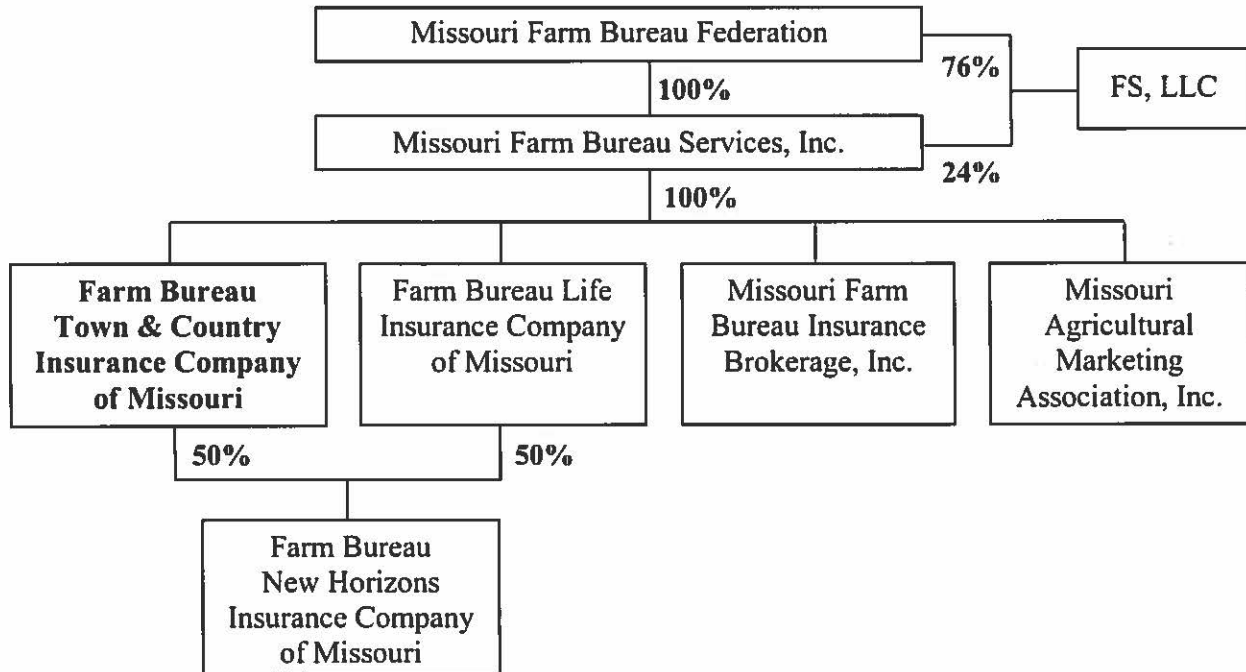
Missouri Farm Bureau Federation

76%

FS, LLC

100%

Missouri Farm Bureau Services, Inc.

24%

100%

**Farm Bureau Town & Country Insurance Company of Missouri**

Farm Bureau Life Insurance Company of Missouri

Missouri Farm Bureau Insurance Brokerage, Inc.

Missouri Agricultural Marketing Association, Inc.

50%

50%

Farm Bureau New Horizons Insurance Company of Missouri